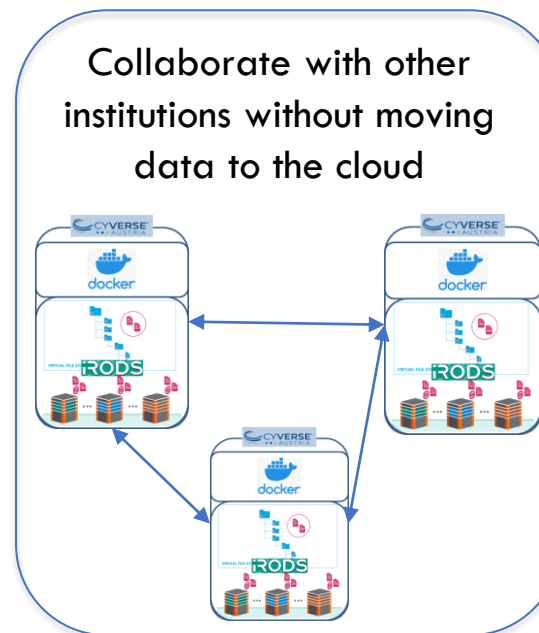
Collaborate with other institutions without moving data to the cloud

CYVERSE AUSTRIA

docker

VIRTUAL FILE SYSTEM iRODS

CYVERSE AUSTRIA

docker

VIRTUAL FILE SYSTEM iRODS

CYVERSE AUSTRIA

docker

VIRTUAL FILE SYSTEM iRODS